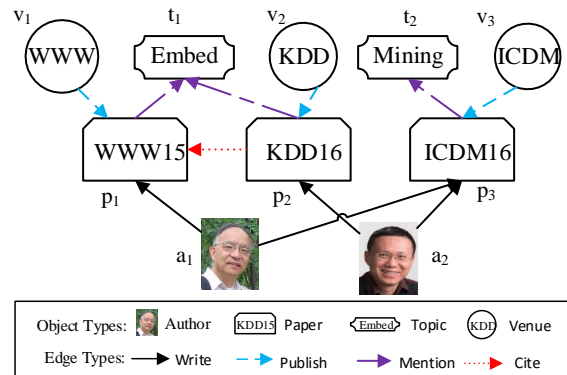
$v_1$ $t_1$ $v_2$ $t_2$ $v_3$

WWW Embed KDD Mining ICDM

WWW15 KDD16 ICDM16

$p_1$ $p_2$ $p_3$

$a_1$ $a_2$

Object Types: Author KDD15 Paper Embed Topic KDD Venue

Edge Types: Write Publish Mention Cite